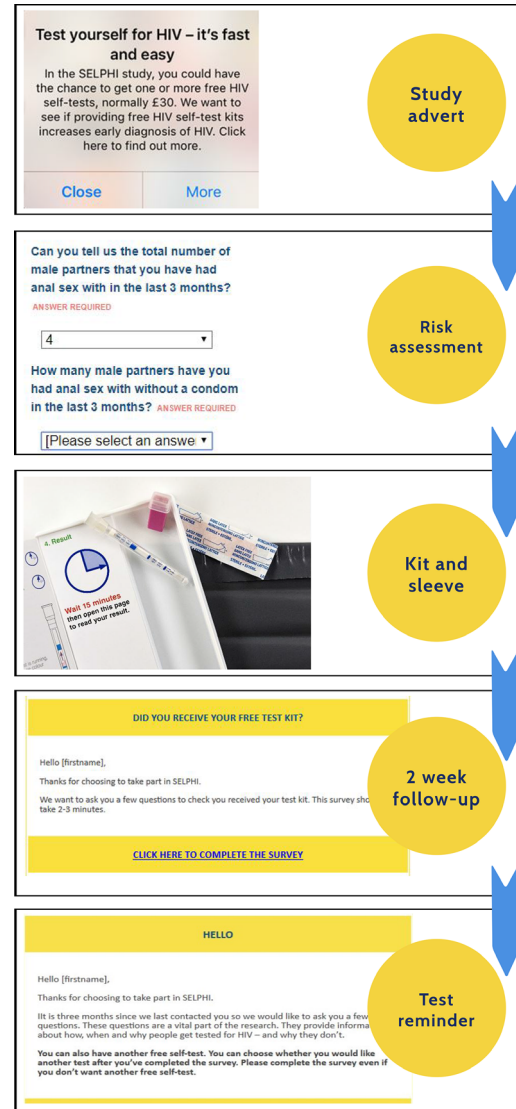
Test yourself for HIV – it's fast and easy

In the SELPHI study, you could have the chance to get one or more free HIV self-tests, normally £30. We want to see if providing free HIV self-test kits increases early diagnosis of HIV. Click here to find out more.

Close

More

Study advert

Can you tell us the total number of male partners that you have had anal sex with in the last 3 months?

ANSWER REQUIRED

4

How many male partners have you had anal sex with without a condom in the last 3 months? ANSWER REQUIRED

[Please select an answe

Risk assessment

4. Result

Wait 15 minutes then open this page to read your result.

Kit and sleeve

DID YOU RECEIVE YOUR FREE TEST KIT?

Hello [firstname],

Thanks for choosing to take part in SELPHI.

We want to ask you a few questions to check you received your test kit. This survey sho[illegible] take 2-3 minutes.

CLICK HERE TO COMPLETE THE SURVEY

2 week follow-up

HELLO

Hello [firstname],

Thanks for choosing to take part in SELPHI.

It is three months since we last contacted you so we would like to ask you a few questions. These questions are a vital part of the research. They provide informa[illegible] about how, when and why people get tested for HIV – and why they don't.

You can also have another free self-test. You can choose whether you would like another test after you've completed the survey. Please complete the survey even if you don't want another free self-test.

Test reminder